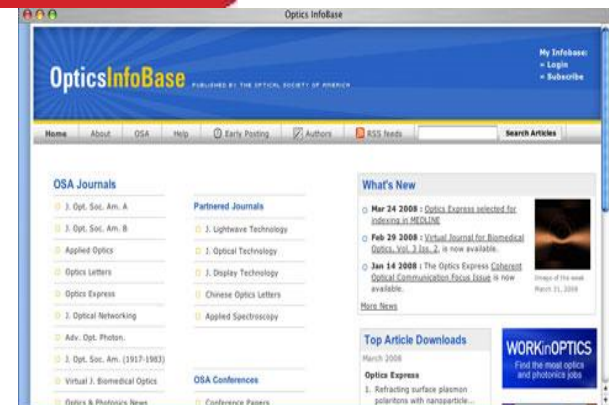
Optics InfoBase

OpticsInfoBase PUBLISHED BY THE OPTICAL SOCIETY OF AMERICA

My Infobase:
» Login
» Subscribe

Home | About | OSA | Help | Early Posting | Authors | RSS feeds | Search Articles

OSA Journals
J. Opt. Soc. Am. A
J. Opt. Soc. Am. B
Applied Optics
Optics Letters
Optics Express
J. Optical Networking
Adv. Opt. Photon.
J. Opt. Soc. Am. (1917-1983)
Virtual J. Biomedical Optics
Optics & Photonics News

Partnered Journals
J. Lightwave Technology
J. Optical Technology
J. Display Technology
Chinese Optics Letters
Applied Spectroscopy

OSA Conferences
Conference Papers

What's New
Mar 24 2008 : Optics Express selected for indexing in MEDLINE
Feb 29 2008 : Virtual Journal for Biomedical Optics, Vol. 3 Iss. 2, is now available.
Jan 14 2008 : The Optics Express Coherent Optical Communication Focus Issue is now available.
More News

Image of the week
March 31, 2008

Top Article Downloads
March 2008
Optics Express
1. Refracting surface plasmon polaritons with nanoparticle...

WORKinOPTICS
Find the most optics and photonics jobs